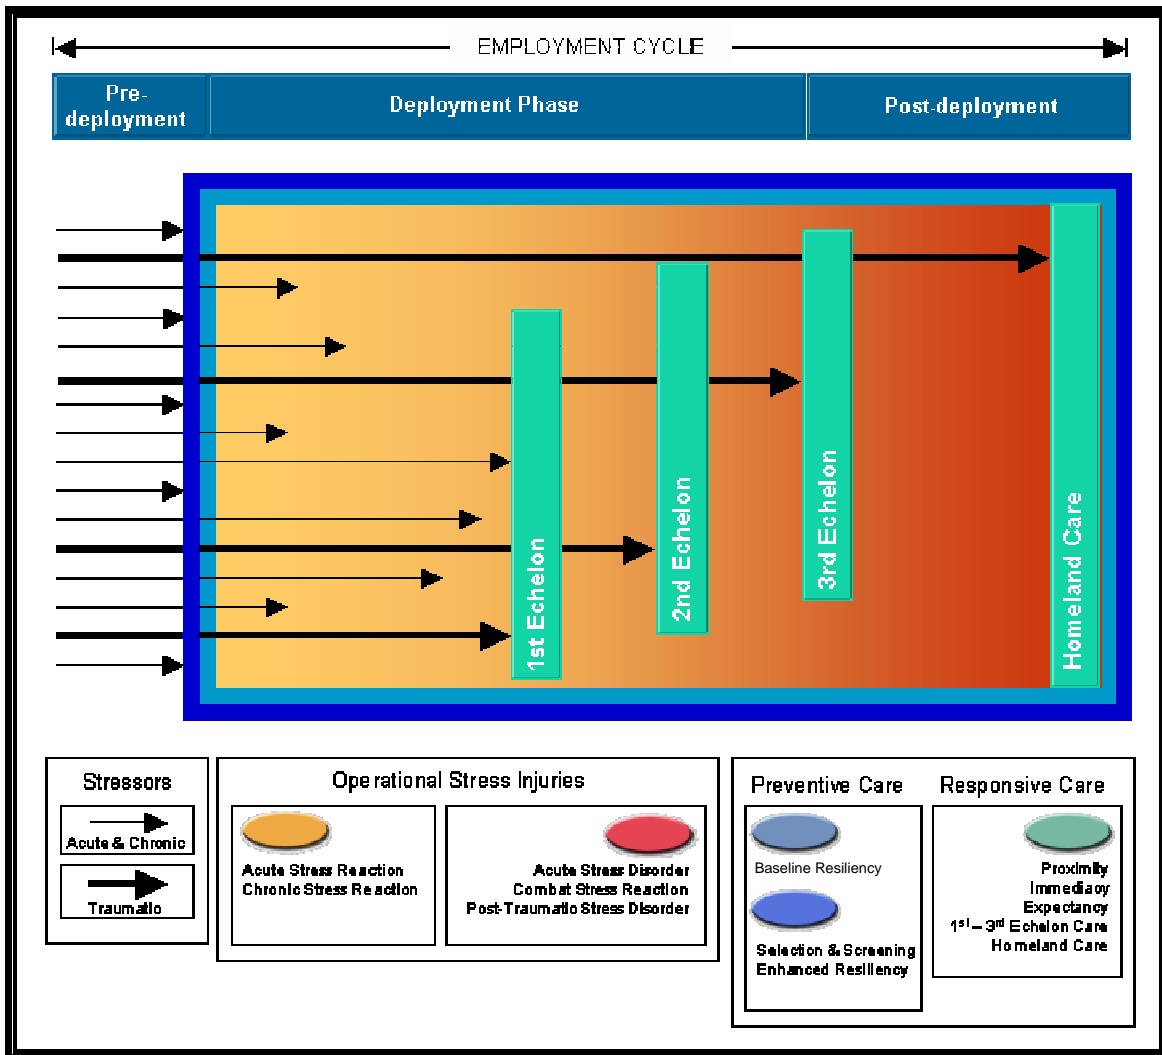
EMPLOYMENT CYCLE

Pre-deployment

Deployment Phase

Post-deployment

1st Echelon

2nd Echelon

3rd Echelon

Homeland Care

Stressors

Acute & Chronic

Traumatic

Operational Stress Injuries

Acute Stress Reaction
Chronic Stress Reaction

Acute Stress Disorder
Combat Stress Reaction
Post-Traumatic Stress Disorder

Preventive Care

Baseline Resiliency

Selection & Screening
Enhanced Resiliency

Responsive Care

Proximity
Immediacy
Expectancy
$1^{st}$ – $3^{rd}$ Echelon Care
Homeland Care